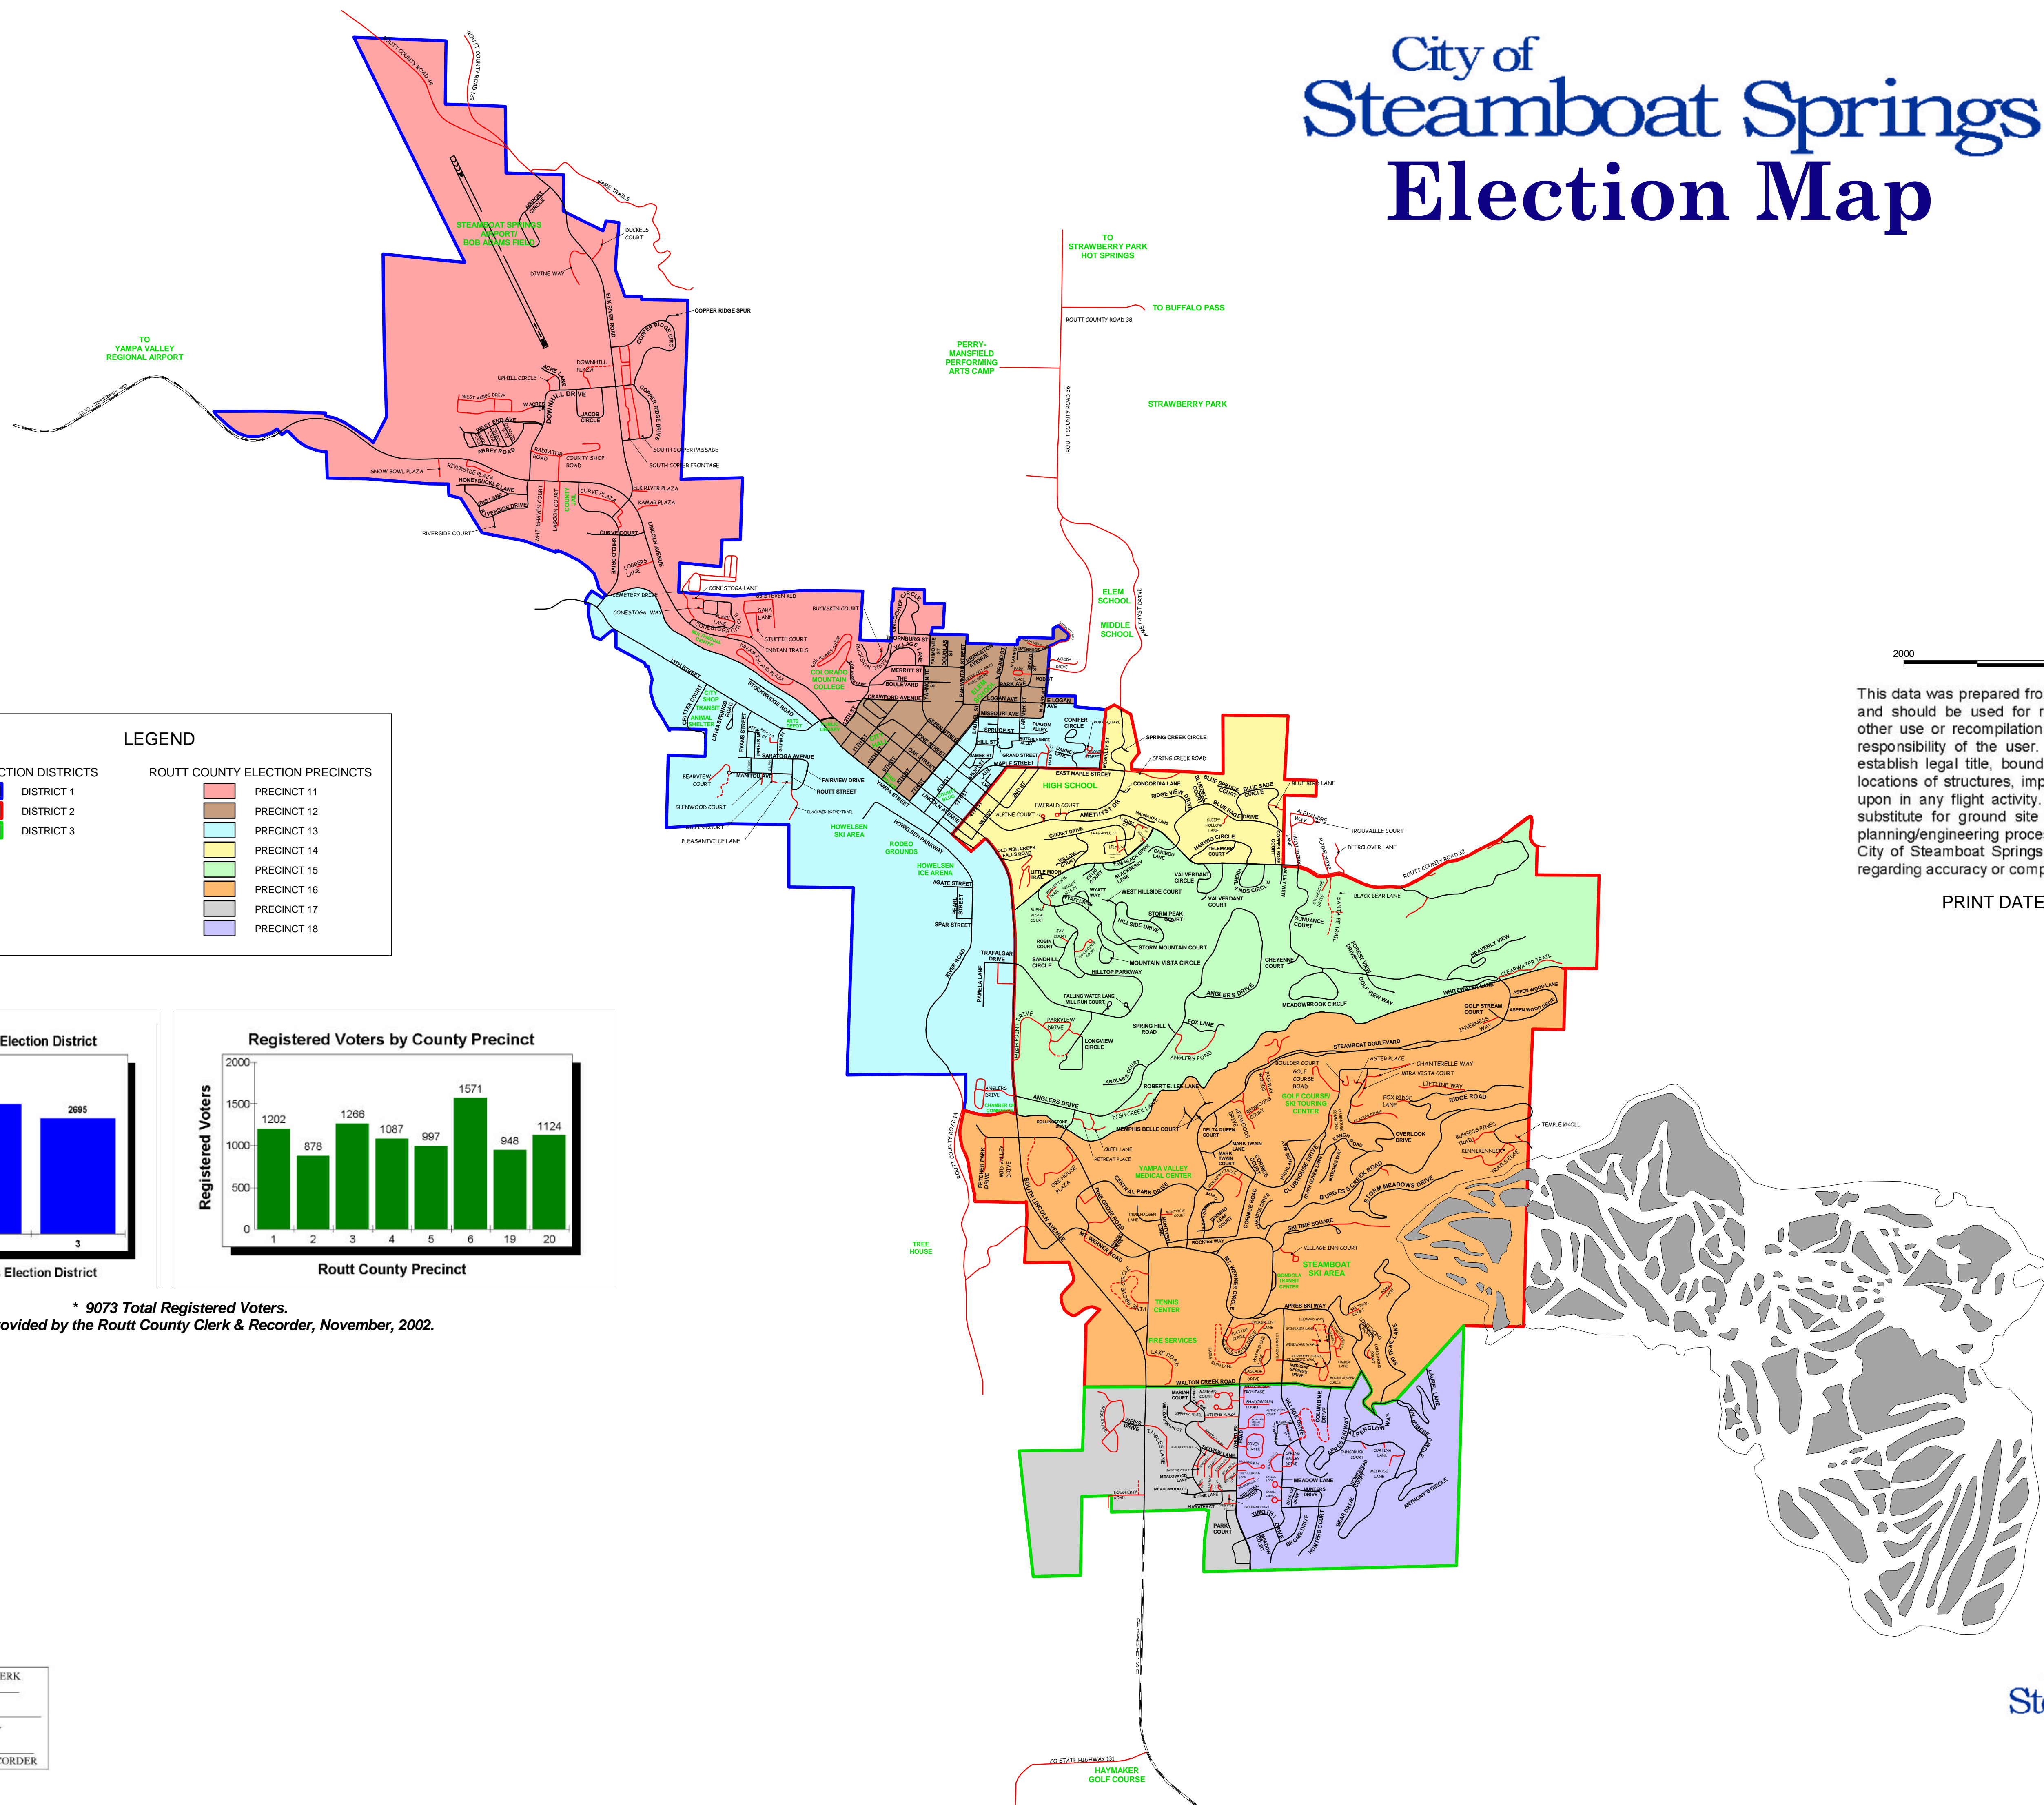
City of
Steamboat Springs
Election Map

LEGEND

CTION DISTRICTS
DISTRICT 1
DISTRICT 2
DISTRICT 3

ROUTT COUNTY ELECTION PRECINCTS
PRECINCT 11
PRECINCT 12
PRECINCT 13
PRECINCT 14
PRECINCT 15
PRECINCT 16
PRECINCT 17
PRECINCT 18

Election District
2695
3
Election District

Registered Voters by County Precinct
Registered Voters
2000
1500
1000
500
0
1202 878 1266 1087 997 1571 948 1124
1 2 3 4 5 6 19 20
Routt County Precinct

* 9073 Total Registered Voters.
ovided by the Routt County Clerk & Recorder, November, 2002.

This data was prepared fro
and should be used for r
other use or recompilation
responsibility of the user.
establish legal title, bound
locations of structures, imp
upon in any flight activity.
substitute for ground site
planning/engineering proce
City of Steamboat Springs
regarding accuracy or comp

PRINT DATE

2000

TO STRAWBERRY PARK HOT SPRINGS
TO BUFFALO PASS
ROUTT COUNTY ROAD 38
PERRY-MANSFIELD PERFORMING ARTS CAMP
STRAWBERRY PARK
ROUTT COUNTY ROAD 36
TO YAMPA VALLEY REGIONAL AIRPORT
STEAMBOAT SPRINGS AIRPORT/ BOB ADAMS FIELD
COPPER RIDGE SPUR
ELEM SCHOOL
MIDDLE SCHOOL
HIGH SCHOOL
COLORADO MOUNTAIN COLLEGE
HOWELSEN SKI AREA
RODEO GROUNDS
HOWELSEN ICE ARENA
YAMPA VALLEY MEDICAL CENTER
GOLF COURSE/ SKI TOURING CENTER
STEAMBOAT SKI AREA
TENNIS CENTER
FIRE SERVICES
TREE HOUSE
HAYMAKER GOLF COURSE
CO STATE HIGHWAY 131
ROUTT COUNTY ROAD 32
ROUTT COUNTY ROAD 14
TEMPLE KNOLL

ERK
ORDER

St